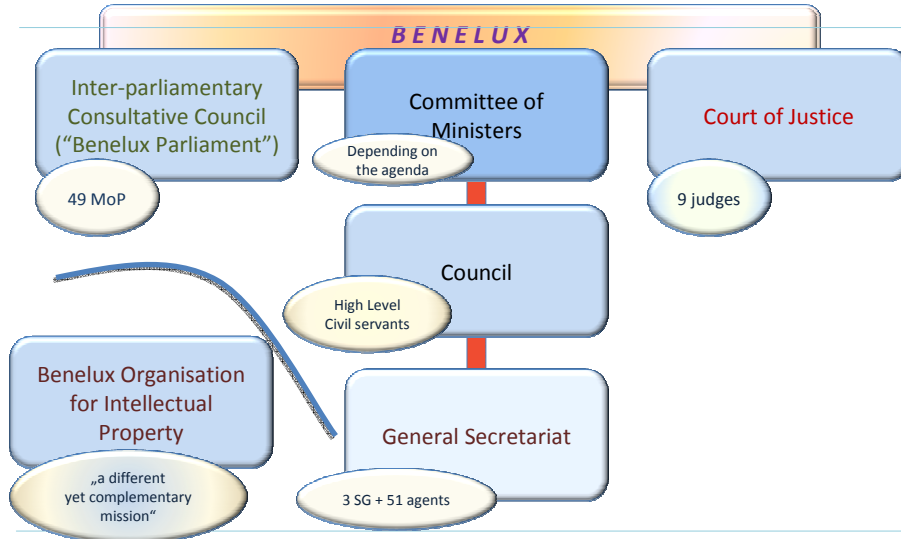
B E N E L U X

Inter-parliamentary Consultative Council (“Benelux Parliament”)

49 MoP

Committee of Ministers

Depending on the agenda

Court of Justice

9 judges

Council

High Level Civil servants

Benelux Organisation for Intellectual Property

„a different yet complementary mission“

General Secretariat

3 SG + 51 agents